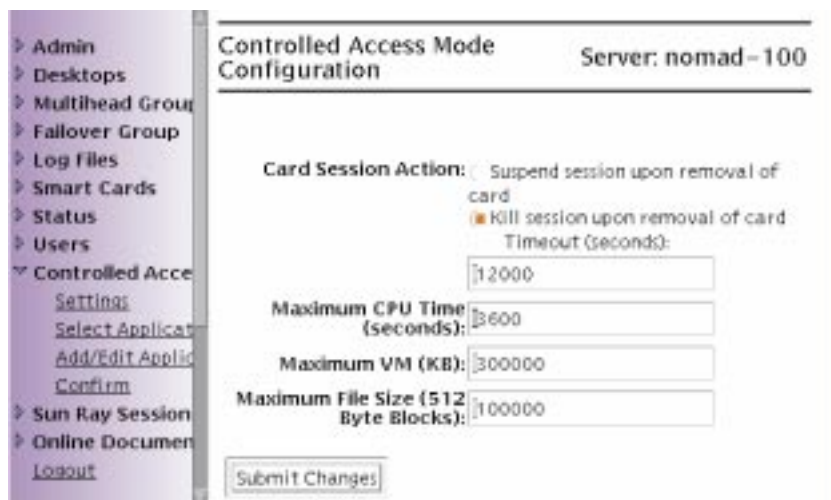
Admin
Desktops
Multihead Grou
Failover Group
Log Files
Smart Cards
Status
Users
Controlled Acce
Settings
Select Applicat
Add/Edit Applic
Confirm
Sun Ray Session
Online Documen
Logout

Controlled Access Mode Configuration

Server: nomad-100

Card Session Action: Suspend session upon removal of card
Kill session upon removal of card
Timeout (seconds):
12000

Maximum CPU Time (seconds): 3600

Maximum VM (KB): 300000

Maximum File Size (512 Byte Blocks): 100000

Submit Changes